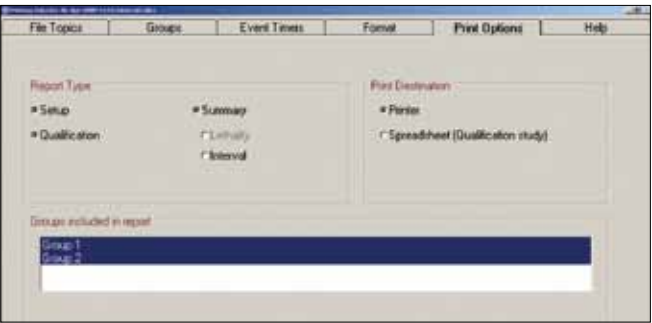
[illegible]

File Topics | Groups | Event Times | Format | Print Options | Help

Report Type

Setup

Qualification

Summary

Lethality

Interval

Print Destination

Printer

Spreadsheet (Qualification study)

Groups included in report

Group 1
Group 2